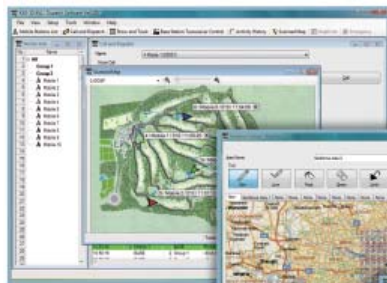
File View Setup Tools Window Help
Mobile Radios List
Call and Dispatch
Voice and Text
Base Station Transceiver Control
Activity History
Scanned Map
All
Group 1
Group 2
Radio 1
Radio 2
Radio 3
Radio 4
Radio 5
Radio 6
Radio 7
Radio 8
Radio 9
Radio 10
Radio 11
Scanned Map
Call and Dispatch
Name
Exit
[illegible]